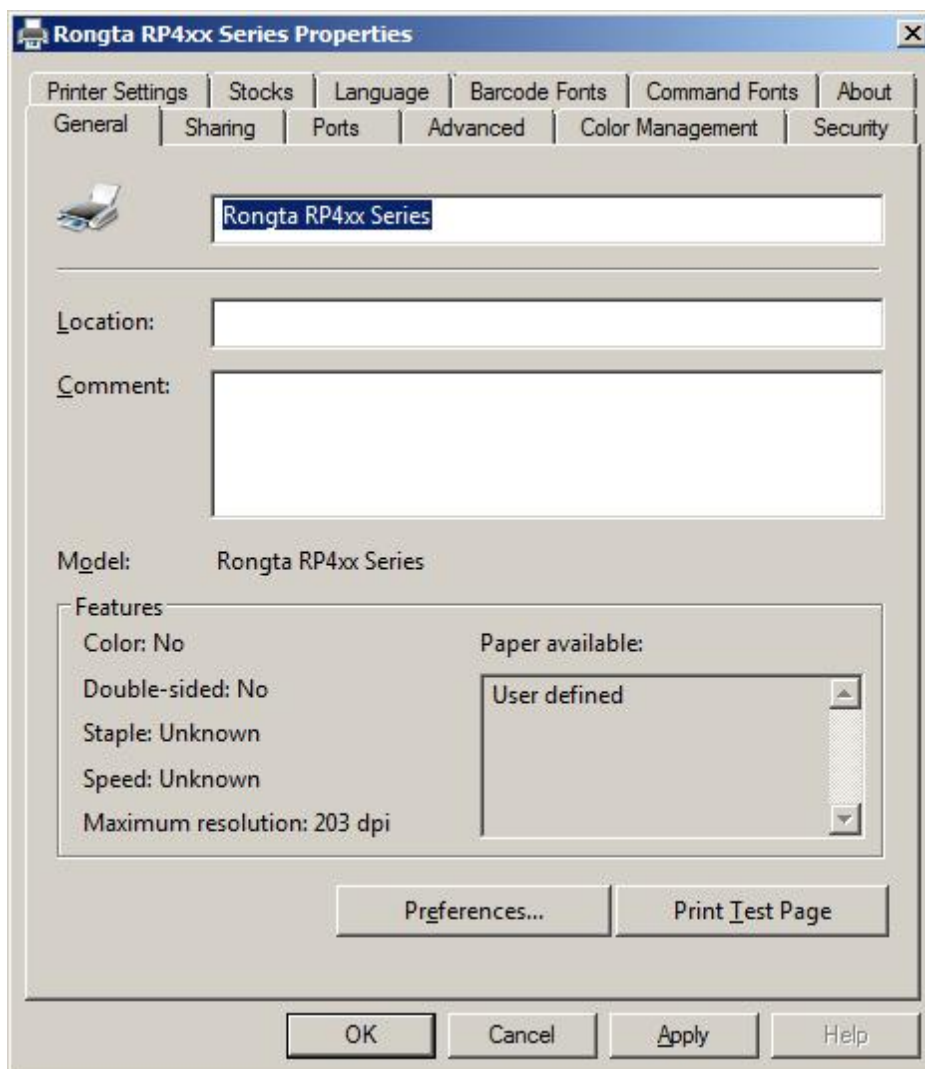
Rongta RP4xx Series Properties

Printer Settings | Stocks | Language | Barcode Fonts | Command Fonts | About
General | Sharing | Ports | Advanced | Color Management | Security

Rongta RP4xx Series

Location:

Comment:

Model: Rongta RP4xx Series

Features
Color: No
Double-sided: No
Staple: Unknown
Speed: Unknown
Maximum resolution: 203 dpi

Paper available:
User defined

Preferences...
Print Test Page

OK
Cancel
Apply
Help